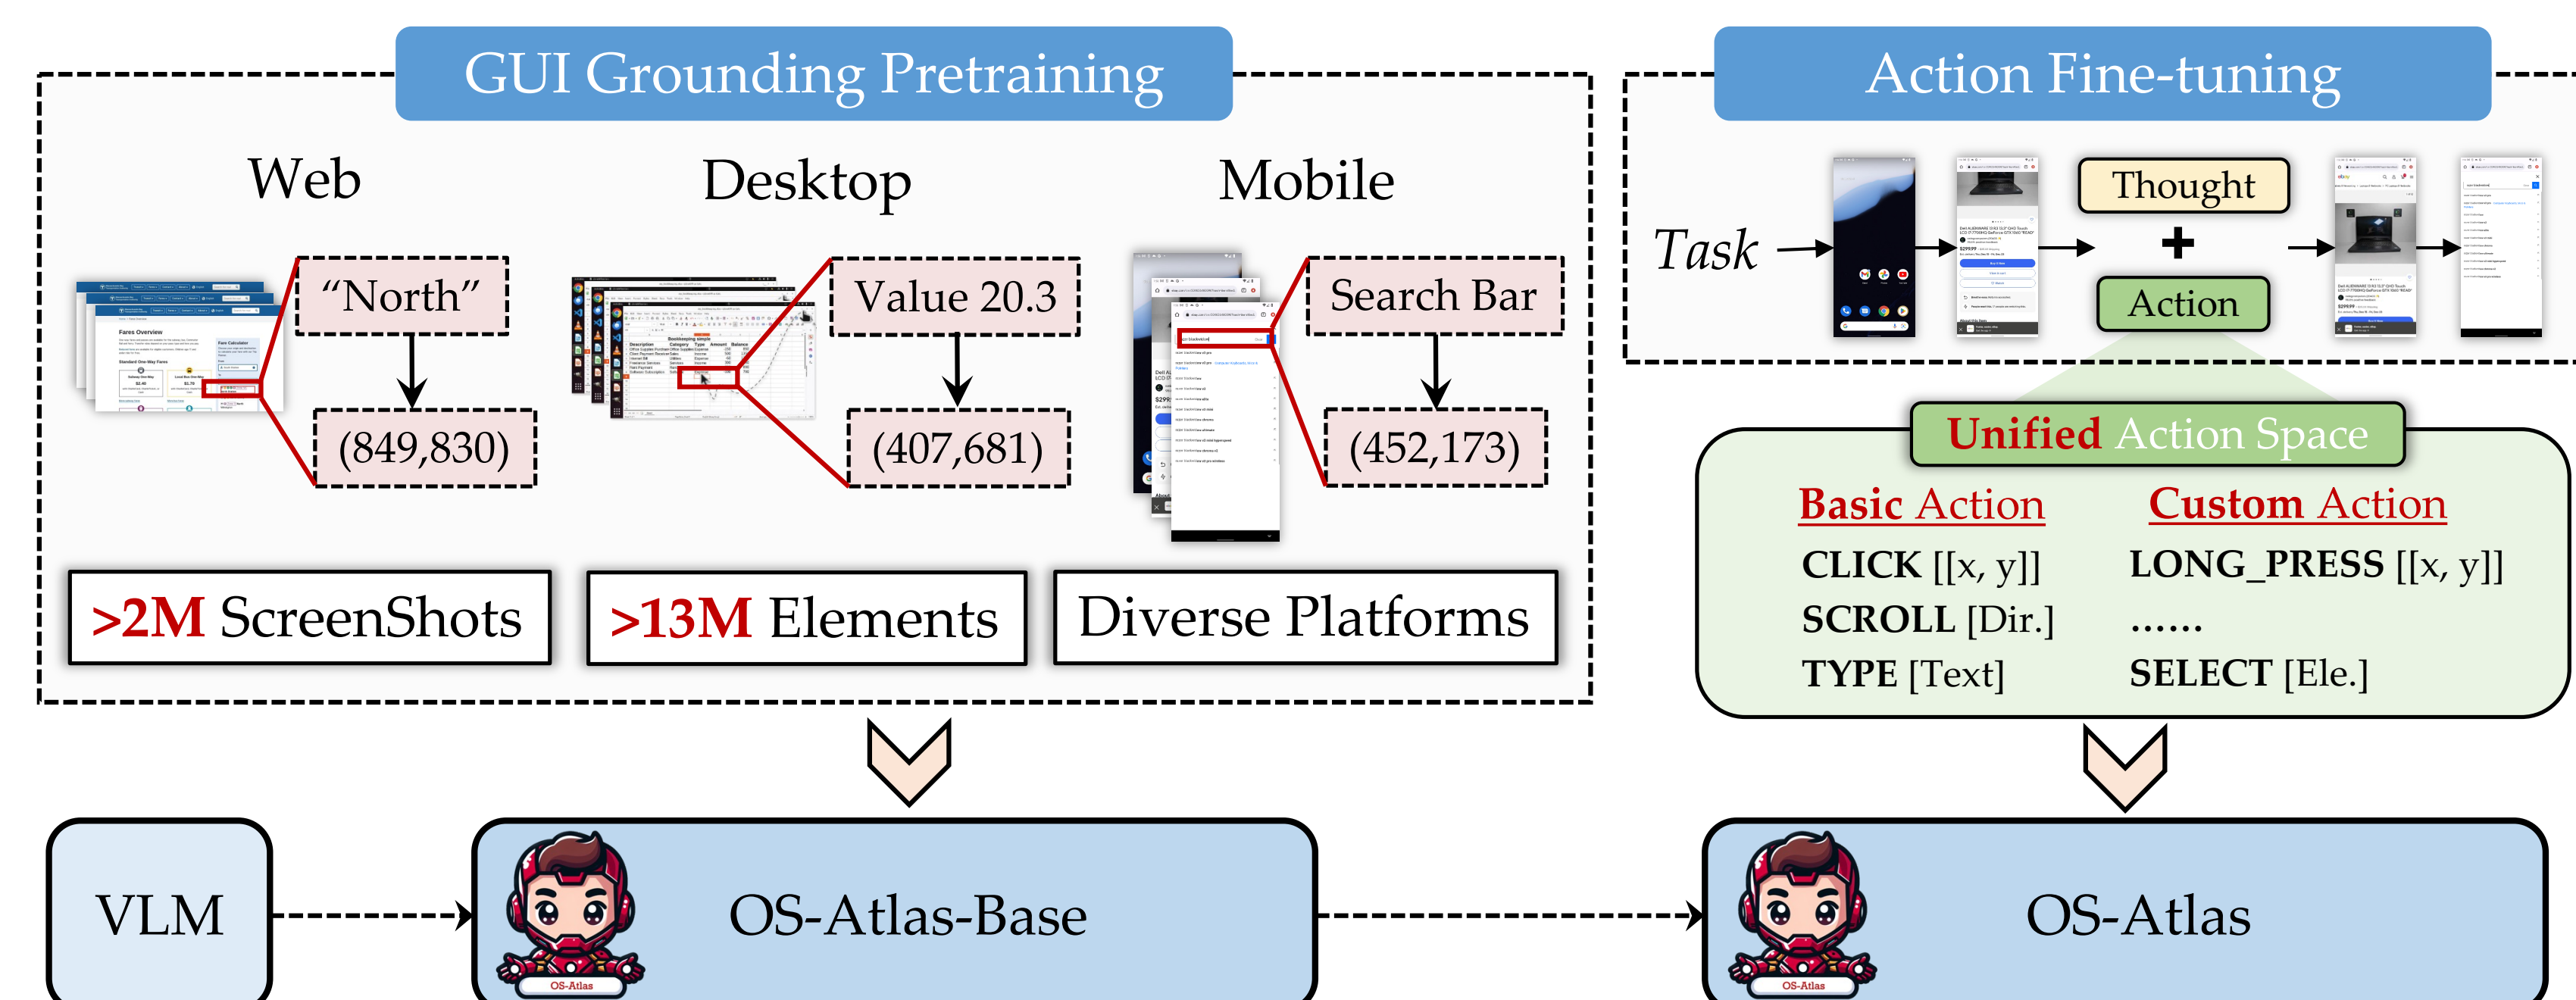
GUI Grounding Pretraining

Web

Desktop

Mobile

"North"

(849,830)

Value 20.3

(407,681)

Search Bar

(452,173)

>2M ScreenShots

>13M Elements

Diverse Platforms

Action Fine-tuning

Task

Thought

+

Action

Unified Action Space

Basic Action

CLICK [[x, y]]
SCROLL [Dir.]
TYPE [Text]

Custom Action

LONG_PRESS [[x, y]]
......
SELECT [Ele.]

VLM

OS-Atlas-Base

OS-Atlas

OS-Atlas

OS-Atlas